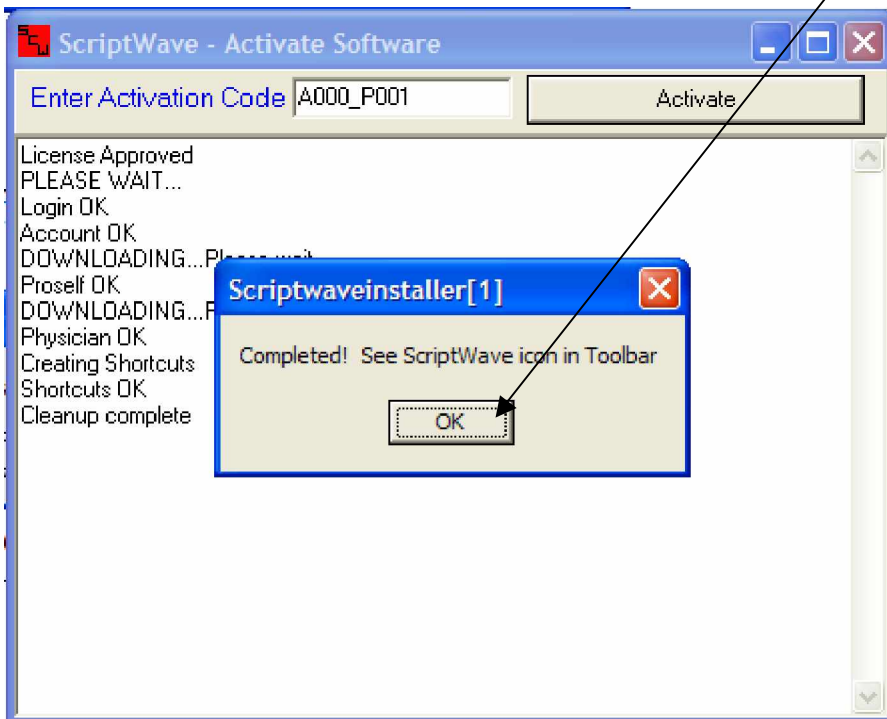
ScriptWave - Activate Software

Enter Activation Code A000_P001

Activate

License Approved
PLEASE WAIT...
Login OK
Account OK
DOWNLOADING...Please wait
Proself OK
DOWNLOADING...P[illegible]
Physician OK
Creating Shortcuts
Shortcuts OK
Cleanup complete

Scriptwaveinstaller[1]

Completed! See ScriptWave icon in Toolbar

OK